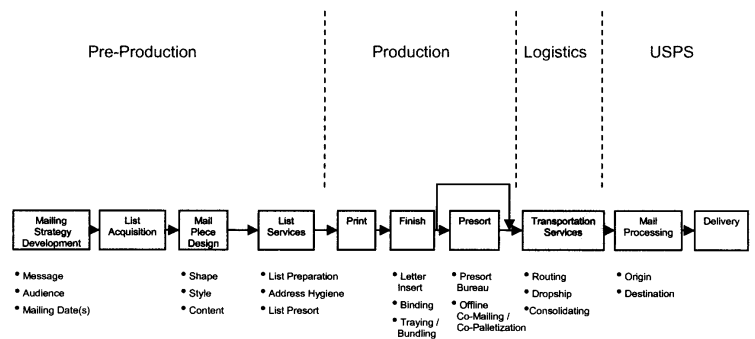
Pre-Production

Production

Logistics

USPS

Mailing Strategy Development

List Acquisition

Mail Piece Design

List Services

Print

Finish

Presort

Transportation Services

Mail Processing

Delivery

• Message
• Audience
• Mailing Date(s)

• Shape
• Style
• Content

• List Preparation
• Address Hygiene
• List Presort

• Letter Insert
• Binding
• Traying / Bundling

• Presort Bureau
• Offline Co-Mailing / Co-Palletization

• Routing
• Dropship
• Consolidating

• Origin
• Destination